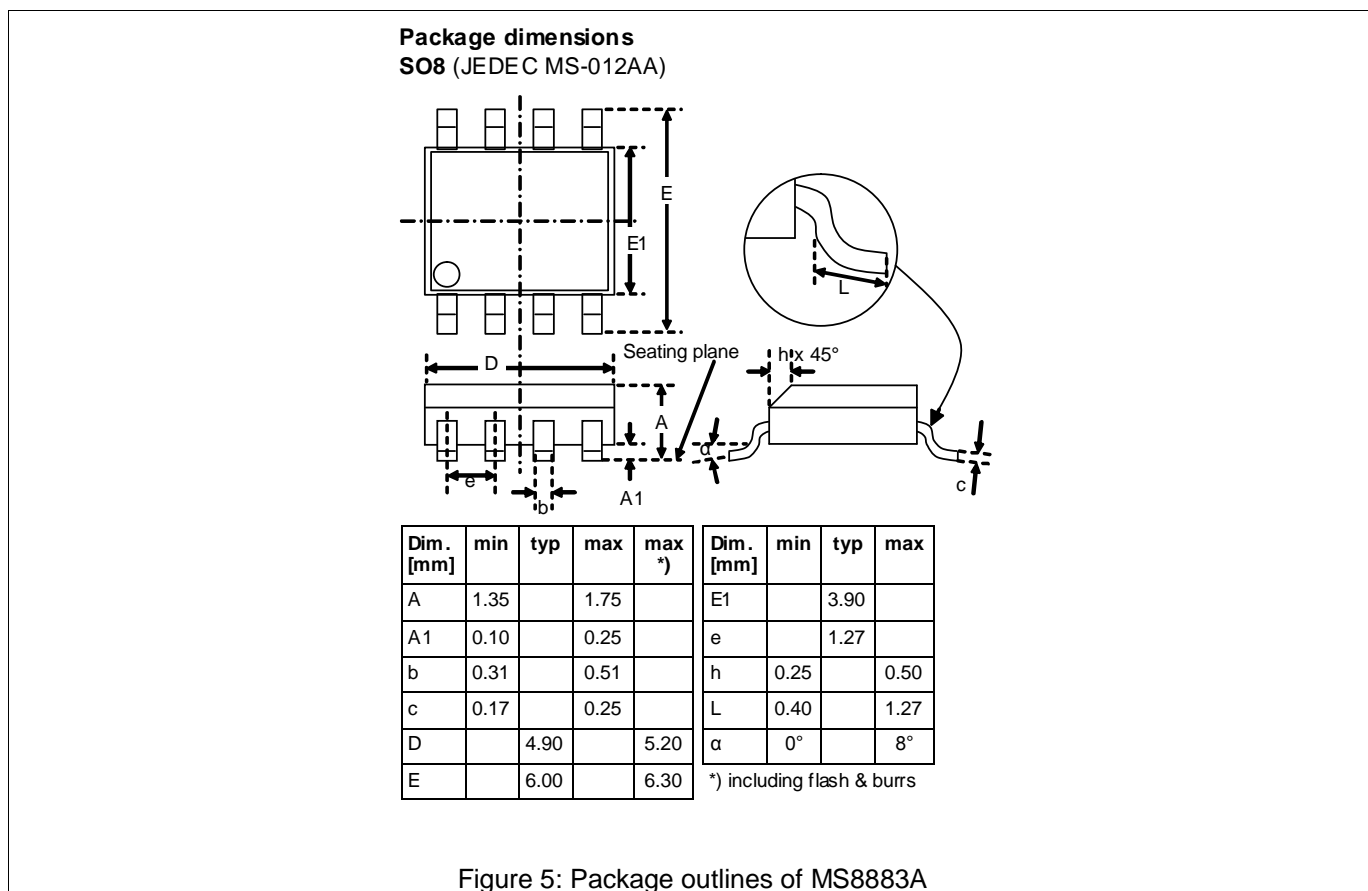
**Package dimensions**
**SO8** (JEDEC MS-012AA)

E
E1
L
Seating plane
h x 45°
D
A
α
e
b
A1
c

| Dim. [mm] | min | typ | max | max *) |
|---|---|---|---|---|
| A | 1.35 | | 1.75 | |
| A1 | 0.10 | | 0.25 | |
| b | 0.31 | | 0.51 | |
| c | 0.17 | | 0.25 | |
| D | | 4.90 | | 5.20 |
| E | | 6.00 | | 6.30 |

| Dim. [mm] | min | typ | max |
|---|---|---|---|
| E1 | | 3.90 | |
| e | | 1.27 | |
| h | 0.25 | | 0.50 |
| L | 0.40 | | 1.27 |
| α | 0° | | 8° |

*) including flash & burrs

Figure 5: Package outlines of MS8883A